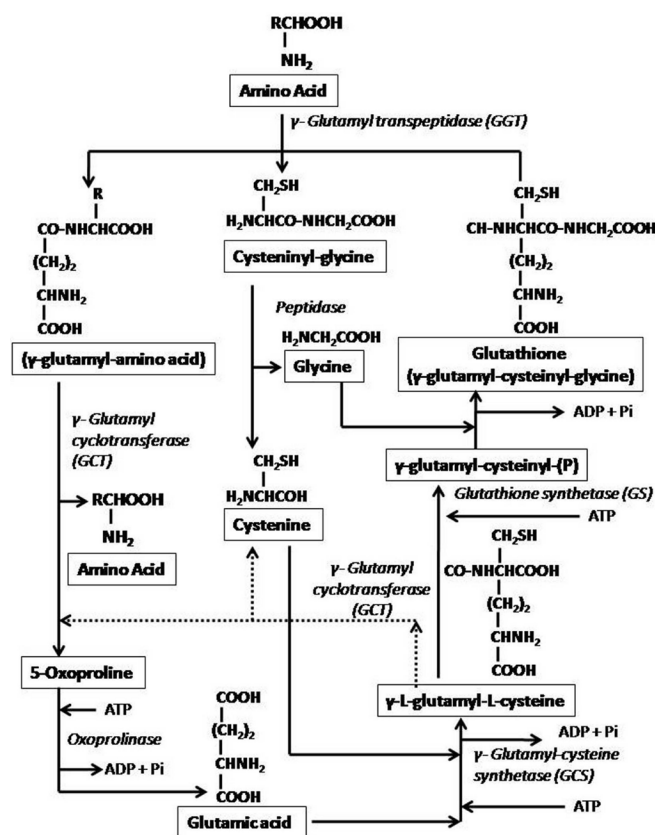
RCHOOH
|
$NH_2$

Amino Acid

γ- Glutamyl transpeptidase (GGT)

R
|
CO-NHCHCOOH
|
$(CH_2)_2$
|
$CHNH_2$
|
COOH

(γ-glutamyl-amino acid)

$CH_2SH$
|
$H_2NCHCO\text{-}NHCH_2COOH$

Cysteninyl-glycine

$CH_2SH$
|
$CH\text{-}NHCHCO\text{-}NHCH_2COOH$
|
$(CH_2)_2$
|
$CHNH_2$
|
COOH

Glutathione
(γ-glutamyl-cysteinyl-glycine)

Peptidase

$H_2NCH_2COOH$

Glycine

ADP + Pi

γ-glutamyl-cysteinyl-(P)

Glutathione synthetase (GS)

ATP

γ- Glutamyl cyclotransferase (GCT)

RCHOOH
|
$NH_2$

Amino Acid

$CH_2SH$
|
$H_2NCHCOH$

Cystenine

$CH_2SH$
|
CO-NHCHCOOH
|
$(CH_2)_2$
|
$CHNH_2$
|
COOH

γ- Glutamyl cyclotransferase (GCT)

5-Oxoproline

ATP

Oxoprolinase

ADP + Pi

COOH
|
$(CH_2)_2$
|
$CHNH_2$
|
COOH

Glutamic acid

γ-L-glutamyl-L-cysteine

ADP + Pi

γ- Glutamyl-cysteine synthetase (GCS)

ATP